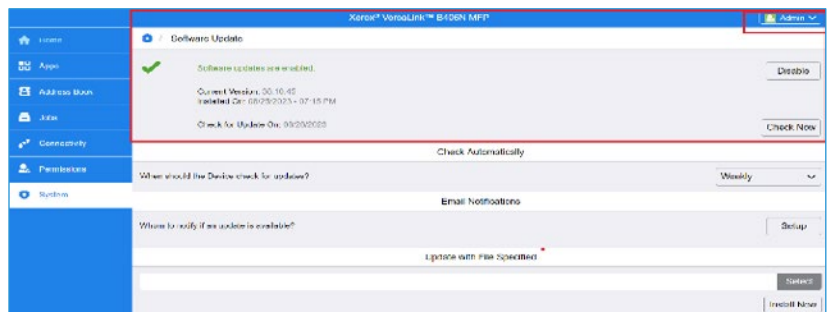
Xerox® VersaLink™ B405N MFP

Admin

Home
Apps
Address Book
Jobs
Connectivity
Permissions
System

Software Update

Software updates are enabled.

Disable

Current Version: 30.10.45
Installed On: 08/29/2023 - 07:15 PM

Check for Update On: 08/29/2023

Check Now

Check Automatically

When should the Device check for updates?

Weekly

Email Notifications

Whom to notify if an update is available?

Setup

Update with File Specified

Select

Install Now